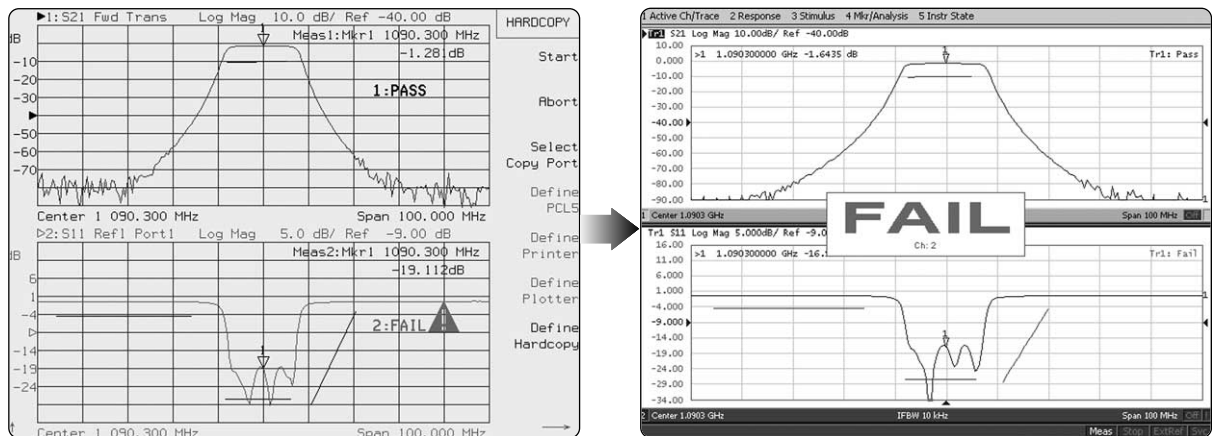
▶1:S21 Fwd Trans Log Mag 10.0 dB/ Ref -40.00 dB
Meas1:Mkr1 1090.300 MHz
-1.28 dB
dB
-10
-20
-30
-50
-60
-70
1:PASS
Center 1 090.300 MHz
Span 100.000 MHz
▷2:S11 Refl Port1 Log Mag 5.0 dB/ Ref -9.00 dB
Meas2:Mkr1 1090.300 MHz
-19.112dB
dB
6
1
-4
-14
-19
-24
2:FAIL
Center 1 090.300 MHz
Span 100.000 MHz

HARDCOPY
Start
Abort
Select Copy Port
Define PCL5
Define Printer
Define Plotter
Define Hardcopy

1 Active Ch/Trace 2 Response 3 Stimulus 4 Mkr/Analysis 5 Instr State
Tr1 S21 Log Mag 10.00dB/ Ref -40.00dB
>1 1.090300000 GHz -1.6435 dB
Tr1: Pass
10.00
0.000
-10.00
-20.00
-30.00
-40.00
-50.00
-60.00
-70.00
-80.00
-90.00
1 Center 1.0903 GHz
Span 100 MHz
FAIL
Ch: 2
Tr1 S11 Log Mag 5.000dB/ Ref -9.0
>1 1.090300000 GHz -16.1
Tr1: Fail
16.00
11.00
6.000
1.000
-4.000
-9.000
-14.00
-19.00
-24.00
-29.00
-34.00
2 Center 1.0903 GHz
IFBW 10 kHz
Span 100 MHz
Meas Stop ExtRef